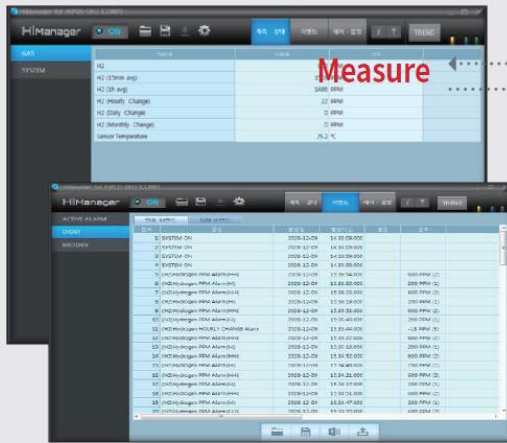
HiManager
ON
TREND
GAS
SYSTEM
H2
H2 (15min avg)
H2 (8h avg)
H2 (Hourly Change)
H2 (Daily Change)
H2 (Monthly Change)
Sensor Temperature
Measure
1488 PPM
22 PPM
0 PPM
0 PPM
29.2 °C

HiManager
ON
ACTIVE ALARM
EVENT
HISTORY

| | | | | | |
|---|---|---|---|---|---|
| 1 | SYSTEM ON | 2008-12-09 | 14:30:09.000 | | |
| 2 | SYSTEM ON | 2008-12-09 | 14:30:09.000 | | |
| 3 | SYSTEM ON | 2008-12-09 | 14:30:09.000 | | |
| 4 | SYSTEM ON | 2008-12-09 | | | |
| 5 | (H2)Hydrogen PPM Alarm(HH) | 2008-12-09 | | | 600 PPM |
| 6 | (H2)Hydrogen PPM Alarm(H) | 2008-12-09 | | | 200 PPM |
| 7 | (H2)Hydrogen PPM Alarm(HH) | 2008-12-09 | | | 600 PPM |
| 8 | (H2)Hydrogen PPM Alarm(H) | 2008-12-09 | | | 200 PPM |
| 9 | (H2)Hydrogen PPM Alarm(HH) | 2008-12-09 | | | 600 PPM |
| 10 | (H2)Hydrogen PPM Alarm(H) | 2008-12-09 | | | 200 PPM |
| 11 | (H2)Hydrogen HOURLY CHANGE Alarm | 2008-12-09 | | | -18 PPM |
| 12 | (H2)Hydrogen PPM Alarm(HH) | 2008-12-09 | | | 600 PPM |
| 13 | (H2)Hydrogen PPM Alarm(H) | 2008-12-09 | | | 200 PPM |
| 14 | (H2)Hydrogen PPM Alarm(HH) | 2008-12-09 | | | 600 PPM |
| 15 | (H2)Hydrogen PPM Alarm(H) | 2008-12-09 | | | 200 PPM |
| 16 | (H2)Hydrogen PPM Alarm(H) | 2008-12-09 | | | 200 PPM |
| 17 | (H2)Hydrogen PPM Alarm(HH) | 2008-12-09 | | | 600 PPM |
| 18 | (H2)Hydrogen PPM Alarm(H) | 2008-12-09 | | | 200 PPM |
| 19 | (H2)Hydrogen PPM Alarm(HH) | 2008-12-09 | | | 600 PPM |
| 20 | (H2)Hydrogen PPM Alarm(H) | 2008-12-09 | | | 200 PPM |